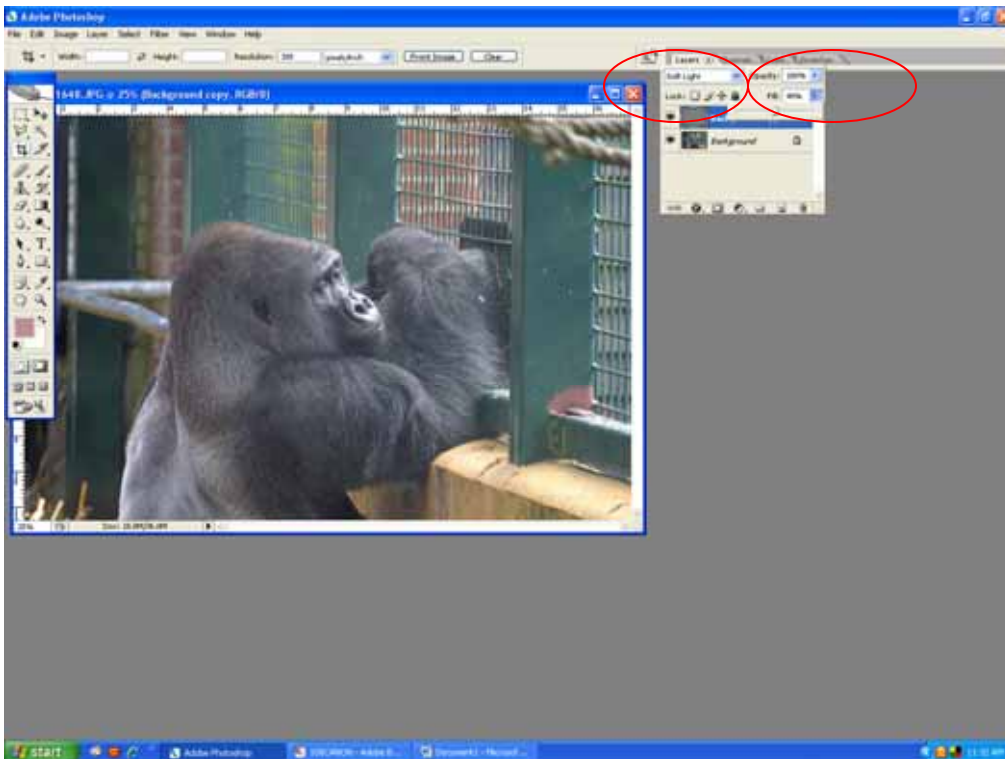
Adobe Photoshop

File Edit Image Layer Select Filter View Window Help

Width: Height: Resolution: 300 pixels/inch Front Image Clear

1648.JPG @ 25% (Background copy, RGB/8)

Layers

Soft Light Opacity: 100%

Lock: Fill: 80%

Background

25% Doc: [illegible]

start Adobe Photoshop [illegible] - Adobe R... Document1 - Microsof...

11:32 AM